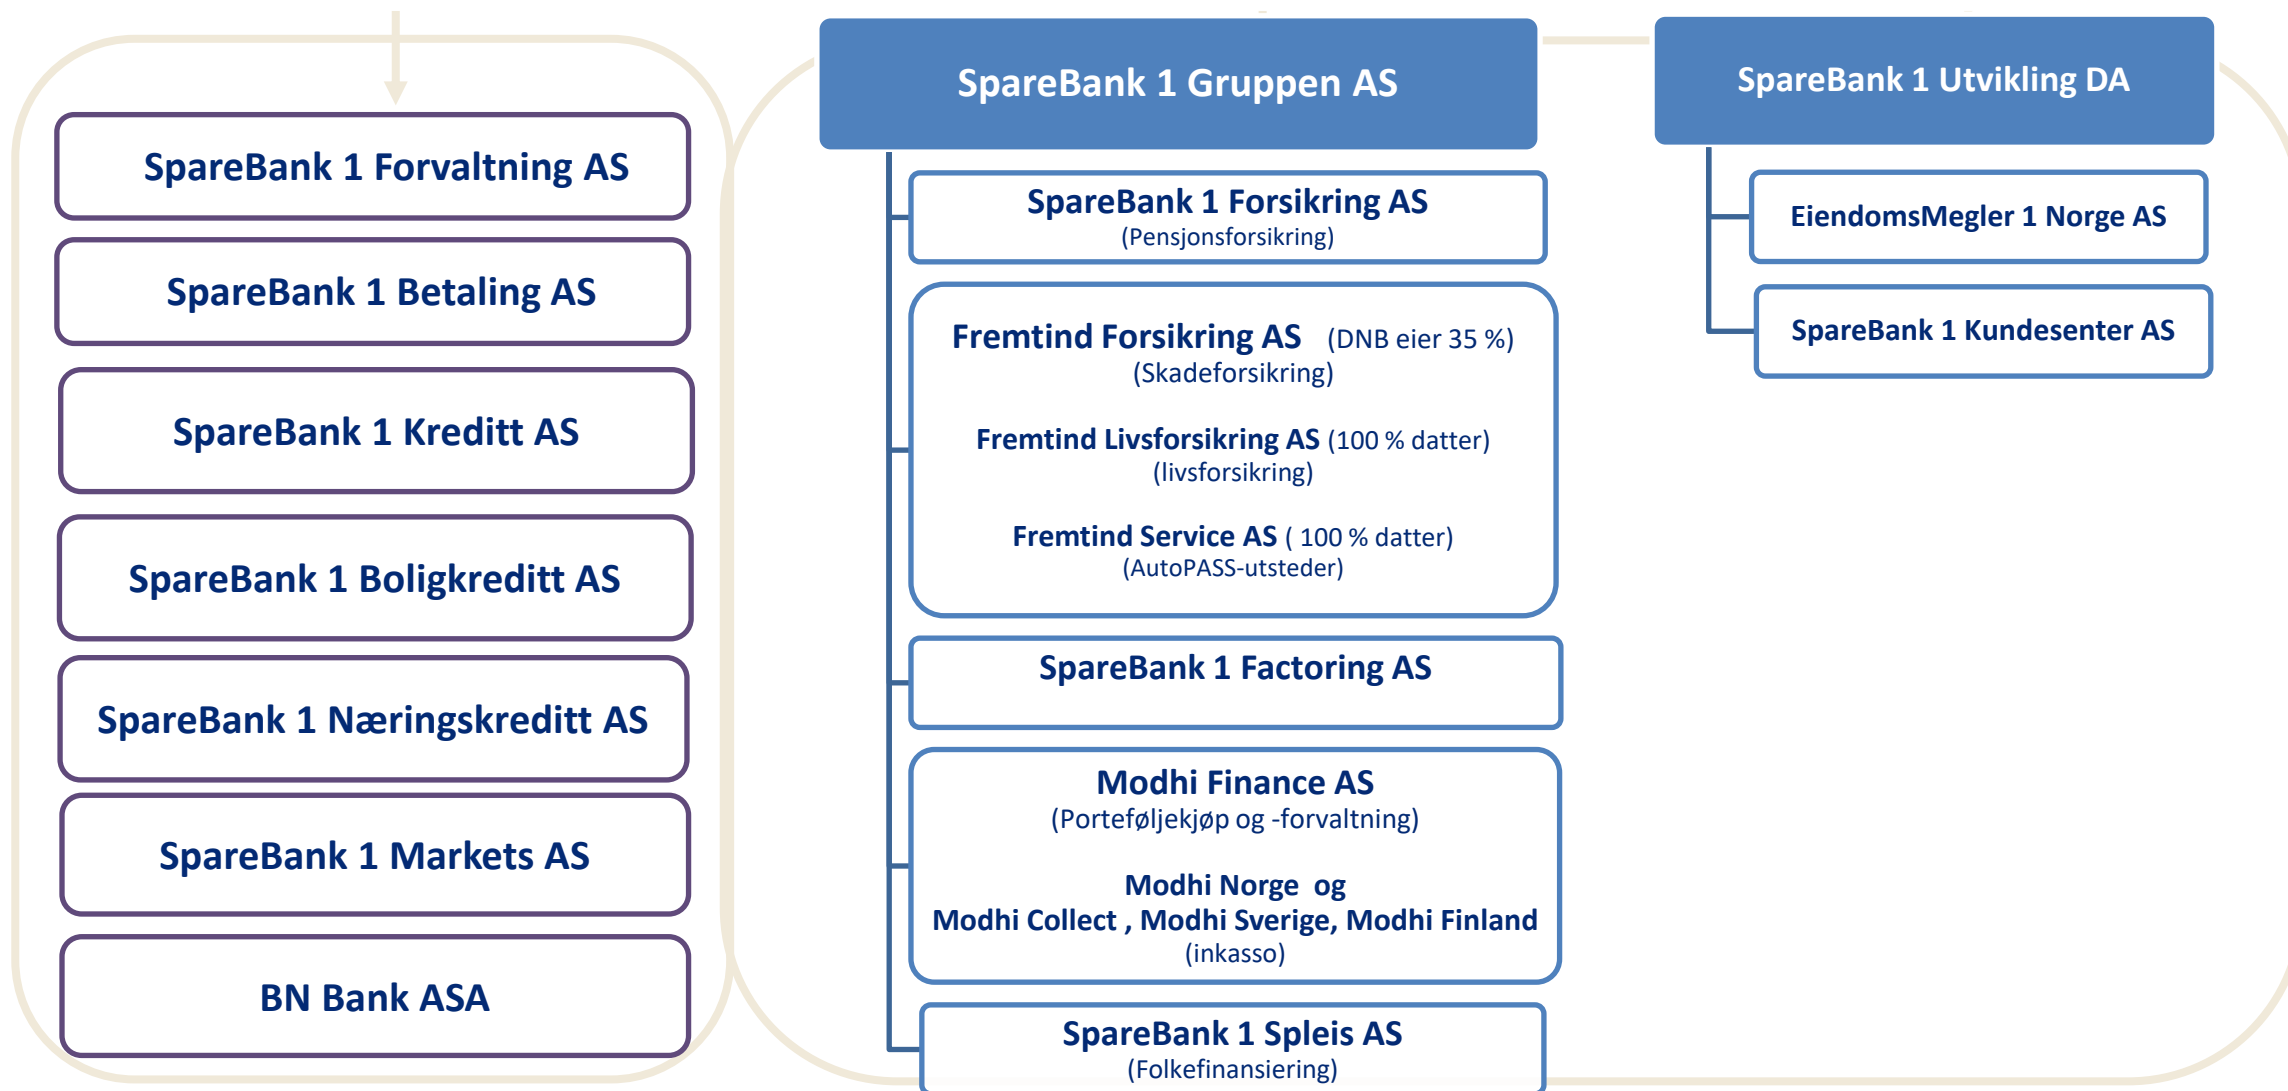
SpareBank 1 Forvaltning AS

SpareBank 1 Betaling AS

SpareBank 1 Kreditt AS

SpareBank 1 Boligkreditt AS

SpareBank 1 Næringskreditt AS

SpareBank 1 Markets AS

BN Bank ASA

SpareBank 1 Gruppen AS

SpareBank 1 Forsikring AS
(Pensjonsforsikring)

Fremtind Forsikring AS (DNB eier 35 %)
(Skadeforsikring)

Fremtind Livsforsikring AS (100 % datter)
(livsforsikring)

Fremtind Service AS ( 100 % datter)
(AutoPASS-utsteder)

SpareBank 1 Factoring AS

Modhi Finance AS
(Porteføljekjøp og -forvaltning)

Modhi Norge og
Modhi Collect , Modhi Sverige, Modhi Finland
(inkasso)

SpareBank 1 Spleis AS
(Folkefinansiering)

SpareBank 1 Utvikling DA

EiendomsMegler 1 Norge AS

SpareBank 1 Kundesenter AS